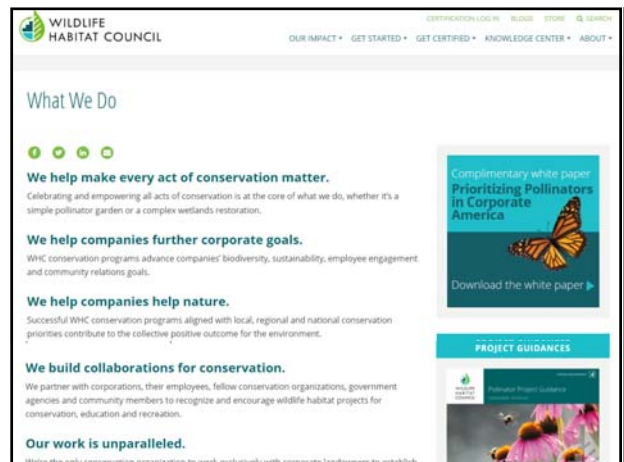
WILDLIFE HABITAT COUNCIL

CERTIFICATION LOG IN BLOGS STORE SEARCH

OUR IMPACT ▾ GET STARTED ▾ GET CERTIFIED ▾ KNOWLEDGE CENTER ▾ ABOUT ▾

What We Do

We help make every act of conservation matter.

Celebrating and empowering all acts of conservation is at the core of what we do, whether it's a simple pollinator garden or a complex wetlands restoration.

We help companies further corporate goals.

WHC conservation programs advance companies' biodiversity, sustainability, employee engagement and community relations goals.

We help companies help nature.

Successful WHC conservation programs aligned with local, regional and national conservation priorities contribute to the collective positive outcome for the environment.

We build collaborations for conservation.

We partner with corporations, their employees, fellow conservation organizations, government agencies and community members to recognize and encourage wildlife habitat projects for conservation, education and recreation.

Our work is unparalleled.

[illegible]

Complimentary white paper

Prioritizing Pollinators in Corporate America

Download the white paper ▸

PROJECT GUIDANCES

WILDLIFE HABITAT COUNCIL

Pollinator Project Guidance